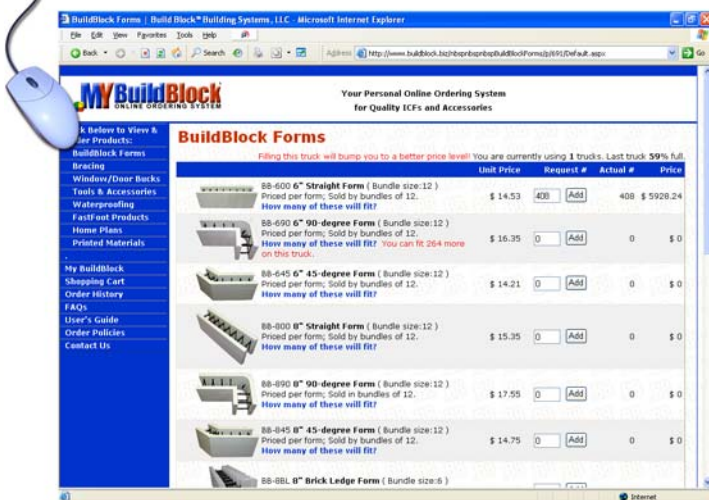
BuildBlock Forms | Build Block™ Building Systems, LLC - Microsoft Internet Explorer

File Edit View Favorites Tools Help

Back Search Favorites Address http://www.buildblock.biz/nbspnbspnbspBuildBlockForms/p/691/Default.aspx Go

MY BuildBlock ONLINE ORDERING SYSTEM

Your Personal Online Ordering System for Quality ICFs and Accessories

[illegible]k Below to View & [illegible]der Products:
BuildBlock Forms
Bracing
Window/Door Bucks
Tools & Accessories
Waterproofing
FastFoot Products
Home Plans
Printed Materials

My BuildBlock
Shopping Cart
Order History
FAQs
User's Guide
Order Policies
Contact Us

BuildBlock Forms

Filling this truck will bump you to a better price level! You are currently using 1 trucks. Last truck 59% full.

| | Unit Price | Request # | Actual # | Price |
|---|---|---|---|---|
| BB-600 6" Straight Form ( Bundle size:12 ) Priced per form; Sold by bundles of 12. How many of these will fit? | $ 14.53 | 408 Add | 408 | $ 5928.24 |
| BB-690 6" 90-degree Form ( Bundle size:12 ) Priced per form; Sold by bundles of 12. How many of these will fit? You can fit 264 more on this truck. | $ 16.35 | 0 Add | 0 | $ 0 |
| BB-645 6" 45-degree Form ( Bundle size:12 ) Priced per form; Sold by bundles of 12. How many of these will fit? | $ 14.21 | 0 Add | 0 | $ 0 |
| BB-800 8" Straight Form ( Bundle size:12 ) Priced per form; Sold by bundles of 12. How many of these will fit? | $ 15.35 | 0 Add | 0 | $ 0 |
| BB-890 8" 90-degree Form ( Bundle size:12 ) Priced per form; Sold in bundles of 12. How many of these will fit? | $ 17.55 | 0 Add | 0 | $ 0 |
| BB-845 8" 45-degree Form ( Bundle size:12 ) Priced per form; Sold by bundles of 12. How many of these will fit? | $ 14.75 | 0 Add | 0 | $ 0 |
| BB-8BL 8" Brick Ledge Form ( Bundle size:6 ) | | | | |

Internet